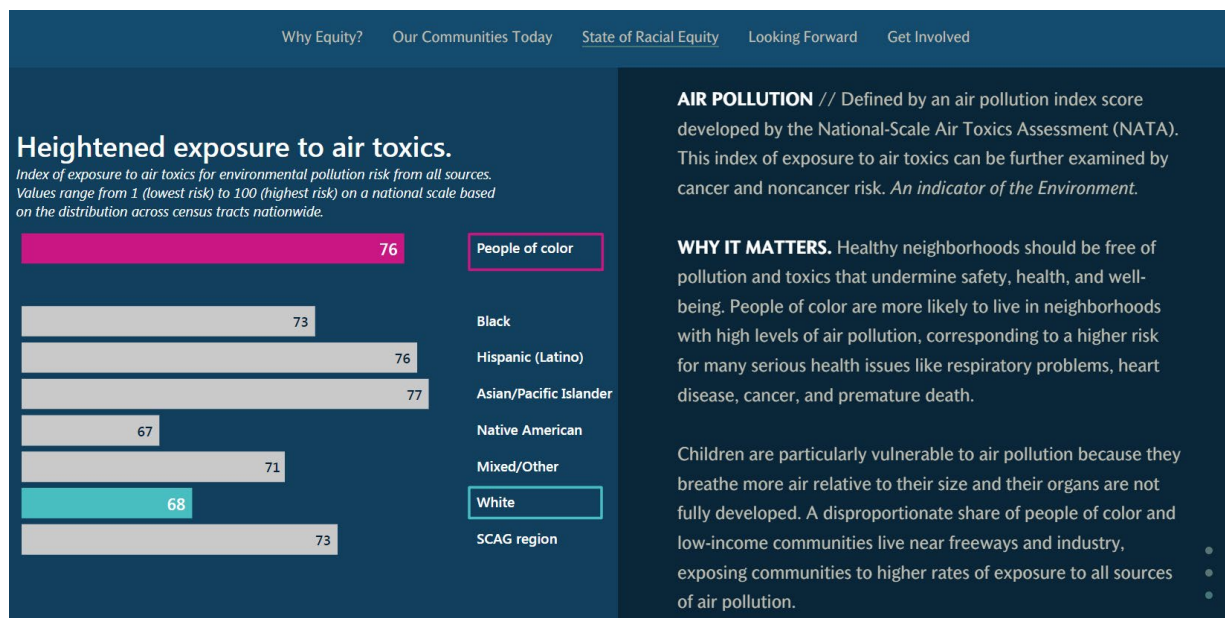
Why Equity? Our Communities Today State of Racial Equity Looking Forward Get Involved

Heightened exposure to air toxics.

Index of exposure to air toxics for environmental pollution risk from all sources. Values range from 1 (lowest risk) to 100 (highest risk) on a national scale based on the distribution across census tracts nationwide.

| Value | Group |
|---|---|
| 76 | People of color |
| 73 | Black |
| 76 | Hispanic (Latino) |
| 77 | Asian/Pacific Islander |
| 67 | Native American |
| 71 | Mixed/Other |
| 68 | White |
| 73 | SCAG region |

AIR POLLUTION // Defined by an air pollution index score developed by the National-Scale Air Toxics Assessment (NATA). This index of exposure to air toxics can be further examined by cancer and noncancer risk. An indicator of the Environment.

WHY IT MATTERS. Healthy neighborhoods should be free of pollution and toxics that undermine safety, health, and well-being. People of color are more likely to live in neighborhoods with high levels of air pollution, corresponding to a higher risk for many serious health issues like respiratory problems, heart disease, cancer, and premature death.

Children are particularly vulnerable to air pollution because they breathe more air relative to their size and their organs are not fully developed. A disproportionate share of people of color and low-income communities live near freeways and industry, exposing communities to higher rates of exposure to all sources of air pollution.